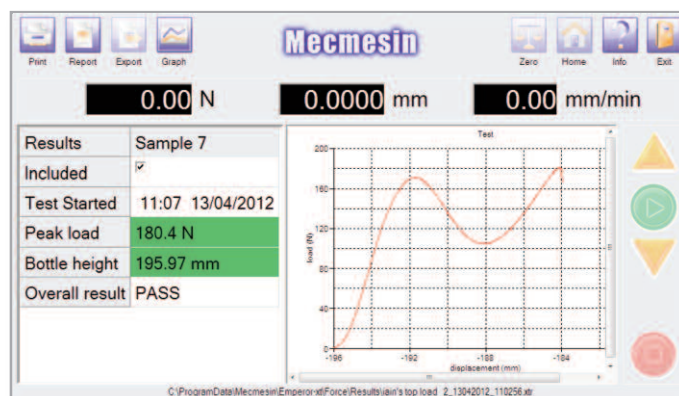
Print Report Export Graph

Mecmesin

Zero Home Info Exit

0.00 N

0.0000 mm

0.00 mm/min

| Results | Sample 7 |
|---|---|
| Included | ✓ |
| Test Started | 11:07 13/04/2012 |
| Peak load | 180.4 N |
| Bottle height | 195.97 mm |
| Overall result | PASS |

Test

200
160
120
80
40
0

load (N)

-196 -192 -188 -184

displacement (mm)

C:\ProgramData\Mecmesin\Emperor-xt\Force\Results\jain's top load_2_13042012_110256.xtr